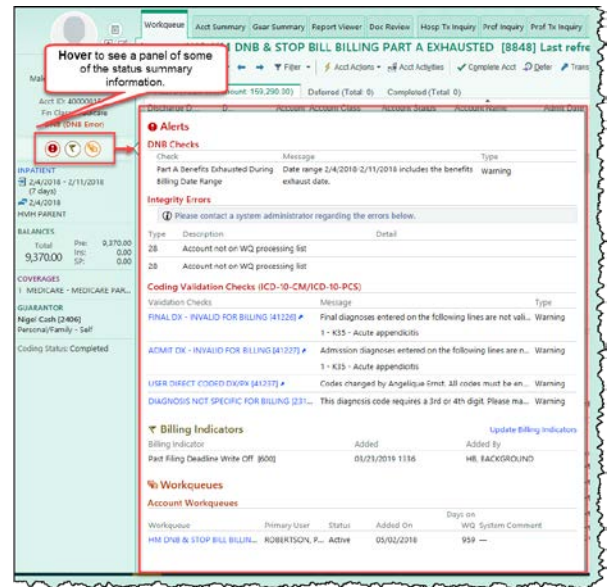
Workqueue | Acct Summary | Guar Summary | Report Viewer | Doc Review | Hosp Tx Inquiry | Prof Inquiry | Prof Tx Inquiry

Hover to see a panel of some of the status summary information.

DNB & STOP BILL BILLING PART A EXHAUSTED [8848] Last refre

Filter | Acct Actions | Acct Activities | Complete Acct | Defer | Trans

Mak

Acct ID: 40000
Fin Class: Medicare
(DNB Error)

Amount 159,290.00 | Deferred (Total: 0) | Completed (Total: 0)

Discharge D | Account | Account Class | Account Status | Account Name | Admit Date

INPATIENT
2/4/2018 - 2/11/2018 (7 days)
2/4/2018
HVH PARENT

BALANCES
Total 9,370.00
Pre: 9,370.00
Ins: 0.00
SP: 0.00

COVERAGES
1. MEDICARE - MEDICARE PAR...

GUARANTOR
Nigel Cash [2406]
Personal/Family - Self

Coding Status: Completed

Alerts

DNB Checks

| Check | Message | Type |
|---|---|---|
| Part A Benefits Exhausted During Billing Date Range | Date range 2/4/2018-2/11/2018 includes the benefits exhaust date. | Warning |

Integrity Errors

Please contact a system administrator regarding the errors below.

| Type | Description | Detail |
|---|---|---|
| 28 | Account not on WQ processing list | |
| 28 | Account not on WQ processing list | |

Coding Validation Checks (ICD-10-CM/ICD-10-PCS)

| Validation Checks | Message | Type |
|---|---|---|
| FINAL DX - INVALID FOR BILLING [41226] | Final diagnoses entered on the following lines are not vali... 1 - K35 - Acute appendicitis | Warning |
| ADMIT DX - INVALID FOR BILLING [41227] | Admission diagnoses entered on the following lines are n... 1 - K35 - Acute appendicitis | Warning |
| USER DIRECT CODED DX/PX [41237] | Codes changed by Angelique Ernst. All codes must be en... | Warning |
| DIAGNOSIS NOT SPECIFIC FOR BILLING [231... | This diagnosis code requires a 3rd or 4th digit. Please ma... | Warning |

Billing Indicators | Update Billing Indicators

| Billing Indicator | Added | Added By |
|---|---|---|
| Past Filing Deadline Write Off [600] | 03/23/2019 1136 | HB, BACKGROUND |

Workqueues

Account Workqueues

| Workqueue | Primary User | Status | Added On | Days on WQ | System Comment |
|---|---|---|---|---|---|
| HM DNB & STOP BILL BILLIN... | ROBERTSON, P... | Active | 05/02/2018 | 959 | — |